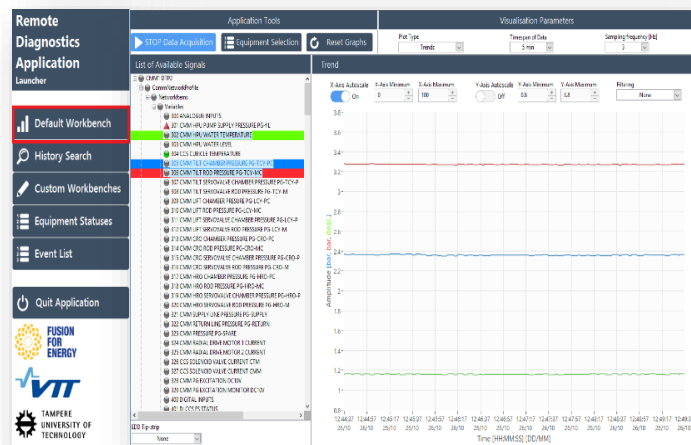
Remote Diagnostics Application
Launcher

Default Workbench
History Search
Custom Workbenches
Equipment Statuses
Event List
Quit Application

FUSION FOR ENERGY
VTT
TAMPERE UNIVERSITY OF TECHNOLOGY

Application Tools
STOP Data Acquisition
Equipment Selection
Reset Graphs

Visualisation Parameters
Plot Type
Trends
Timespan of Data
5 min
Sampling frequency [Hz]
3

List of Available Signals
CMM BTRU
CommNetworkProfile
NetworkItems
Variables
300 ANALOGUE INPUTS
301 CMM HPU PUMP SUPPLY PRESSURE PG-FL
302 CMM HPU WATER TEMPERATURE
303 CMM HPU WATER LEVEL
304 CCS CUBICLE TEMPERATURE
305 CMM TILT CHAMBER PRESSURE PG-TCY-PC
306 CMM TILT ROD PRESSURE PG-TCY-MC
307 CMM TILT SERVOVALVE CHAMBER PRESSURE PG-TCY-P
308 CMM TILT SERVOVALVE ROD PRESSURE PG-TCY-M
309 CMM LIFT CHAMBER PRESSURE PG-LCY-PC
310 CMM LIFT ROD PRESSURE PG-LCY-MC
311 CMM LIFT SERVOVALVE CHAMBER PRESSURE PG-LCY-P
312 CMM LIFT SERVOVALVE ROD PRESSURE PG-LCY-M
313 CMM CRO CHAMBER PRESSURE PG-CRO-PC
314 CMM CRO ROD PRESSURE PG-CRO-MC
315 CMM CRO SERVOVALVE CHAMBER PRESSURE PG-CRO-P
316 CMM CRO SERVOVALVE ROD PRESSURE PG-CRO-M
317 CMM HRO CHAMBER PRESSURE PG-HRO-PC
318 CMM HRO ROD PRESSURE PG-HRO-MC
319 CMM HRO SERVOVALVE CHAMBER PRESSURE PG-HRO-P
320 CMM HRO SERVOVALVE ROD PRESSURE PG-HRO-M
321 CMM SUPPLY LINE PRESSURE PG-SUPPLY
322 CMM RETURN LINE PRESSURE PG-RETURN
323 CMM PRESSURE PG-SPARE
324 CMM RADIAL DRIVE MOTOR 1 CURRENT
325 CMM RADIAL DRIVE MOTOR 2 CURRENT
326 CCS SOLENOID VALVE CURRENT CTM
327 CCS SOLENOID VALVE CURRENT CMM
328 CMM PG EXCITATION DC ON
329 CMM PG EXCITATION MONITOR DC ON
400 DIGITAL INPUTS
401 TILCCS PS STATUS
LED Tip-strip
None

Trend
X-Axis Autoscale
On
X-Axis Minimum
0
X-Axis Maximum
100
Y-Axis Autoscale
Off
Y-Axis Minimum
0.8
Y-Axis Maximum
3.4
Filtering
None

3.6
3.4
3.2
3
2.8
2.6
2.4
2.2
2
1.8
1.6
1.4
1.2
1
0.8
Amplitude [bar, deg, ...]
12:44:07 26/10
12:44:37 26/10
12:45:07 26/10
12:45:37 26/10
12:46:07 26/10
12:46:37 26/10
12:47:07 26/10
12:47:37 26/10
12:48:07 26/10
12:48:37 26/10
12:49:07 26/10
Time [HH:MM:SS] [DD/MM]